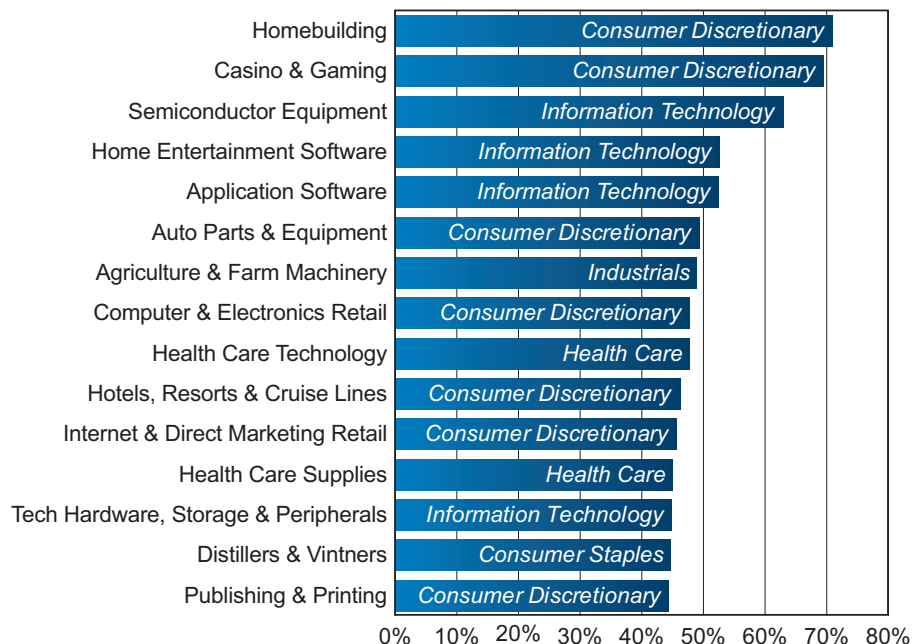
Homebuilding — Consumer Discretionary
Casino & Gaming — Consumer Discretionary
Semiconductor Equipment — Information Technology
Home Entertainment Software — Information Technology
Application Software — Information Technology
Auto Parts & Equipment — Consumer Discretionary
Agriculture & Farm Machinery — Industrials
Computer & Electronics Retail — Consumer Discretionary
Health Care Technology — Health Care
Hotels, Resorts & Cruise Lines — Consumer Discretionary
Internet & Direct Marketing Retail — Consumer Discretionary
Health Care Supplies — Health Care
Tech Hardware, Storage & Peripherals — Information Technology
Distillers & Vintners — Consumer Staples
Publishing & Printing — Consumer Discretionary

0% 10% 20% 30% 40% 50% 60% 70% 80%